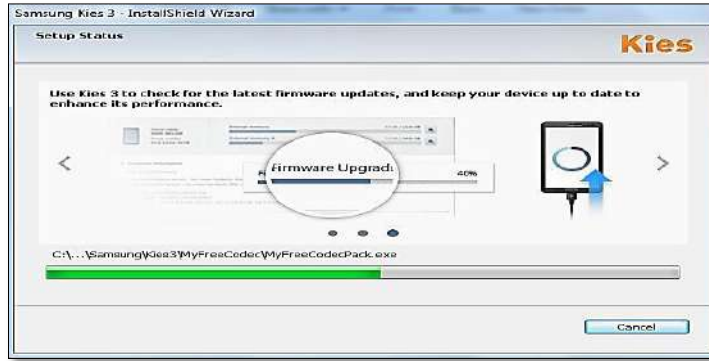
Samsung Kies 3 - InstallShield Wizard

Setup Status

Kies

Use Kies 3 to check for the latest firmware updates, and keep your device up to date to enhance its performance.

Firmware Upgrad

40%

C:\...\Samsung\Kies3\MyFreeCodec\MyFreeCodecPack.exe

Cancel